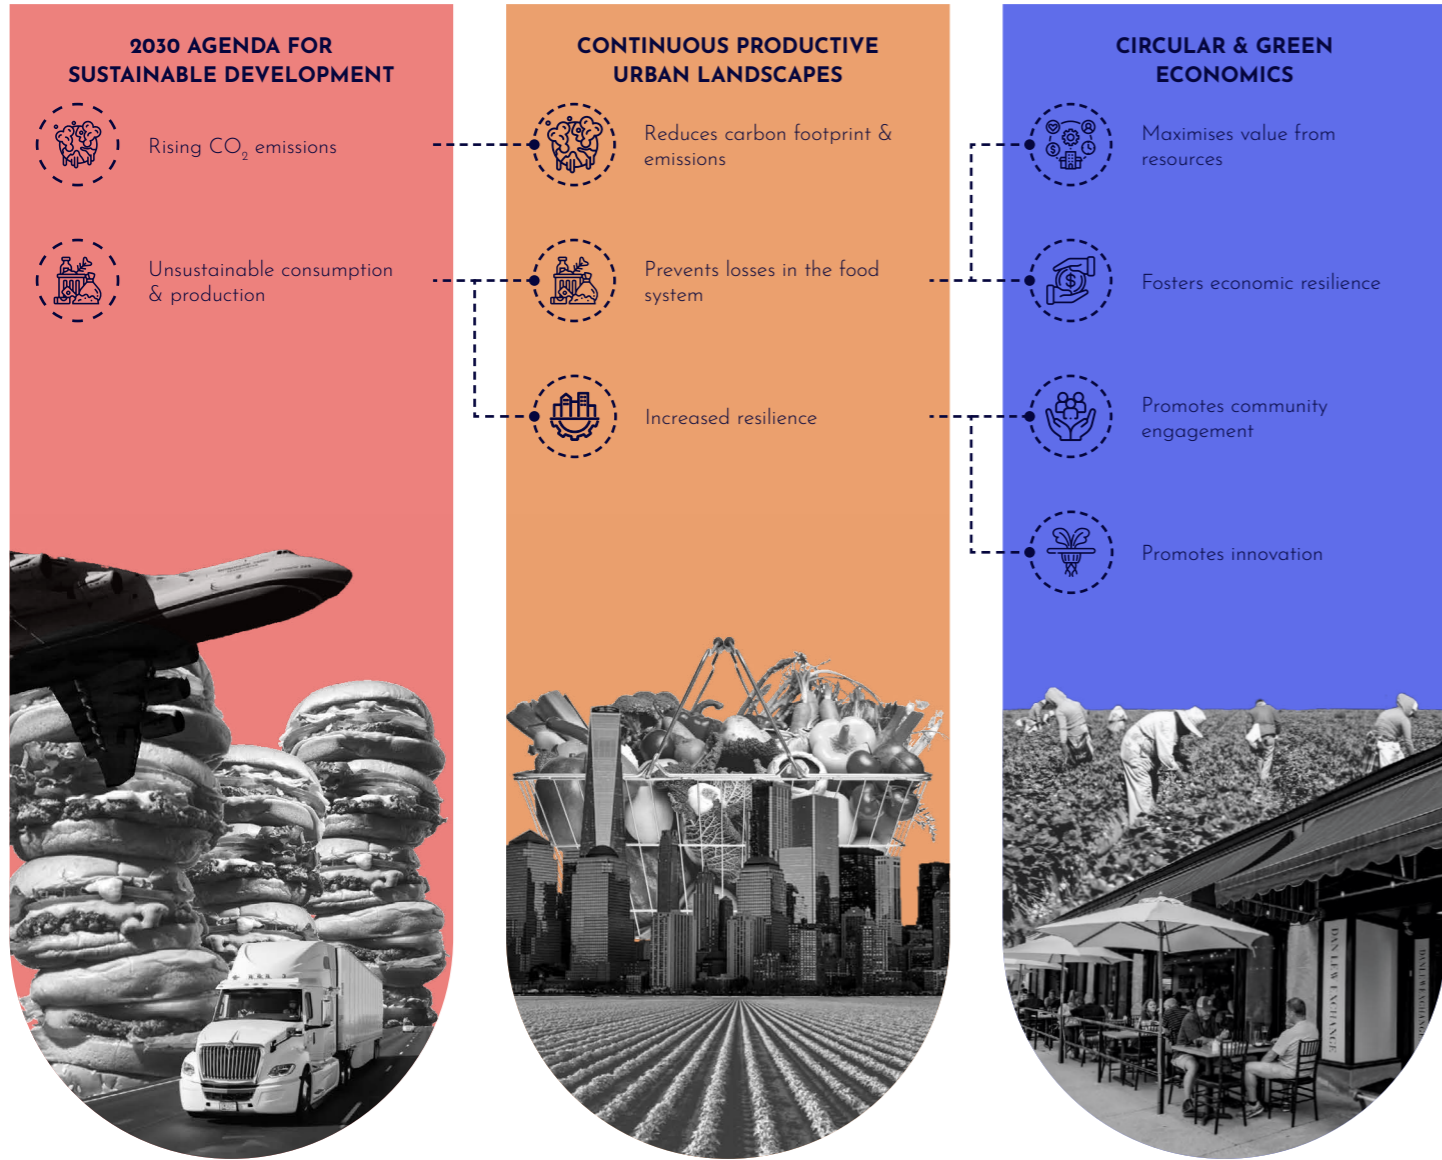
2030 AGENDA FOR SUSTAINABLE DEVELOPMENT

Rising $CO_2$ emissions

Unsustainable consumption & production

CONTINUOUS PRODUCTIVE URBAN LANDSCAPES

Reduces carbon footprint & emissions

Prevents losses in the food system

Increased resilience

CIRCULAR & GREEN ECONOMICS

Maximises value from resources

Fosters economic resilience

Promotes community engagement

Promotes innovation

DAN LEW EXCHANGE

DAN LEW EXCHANGE